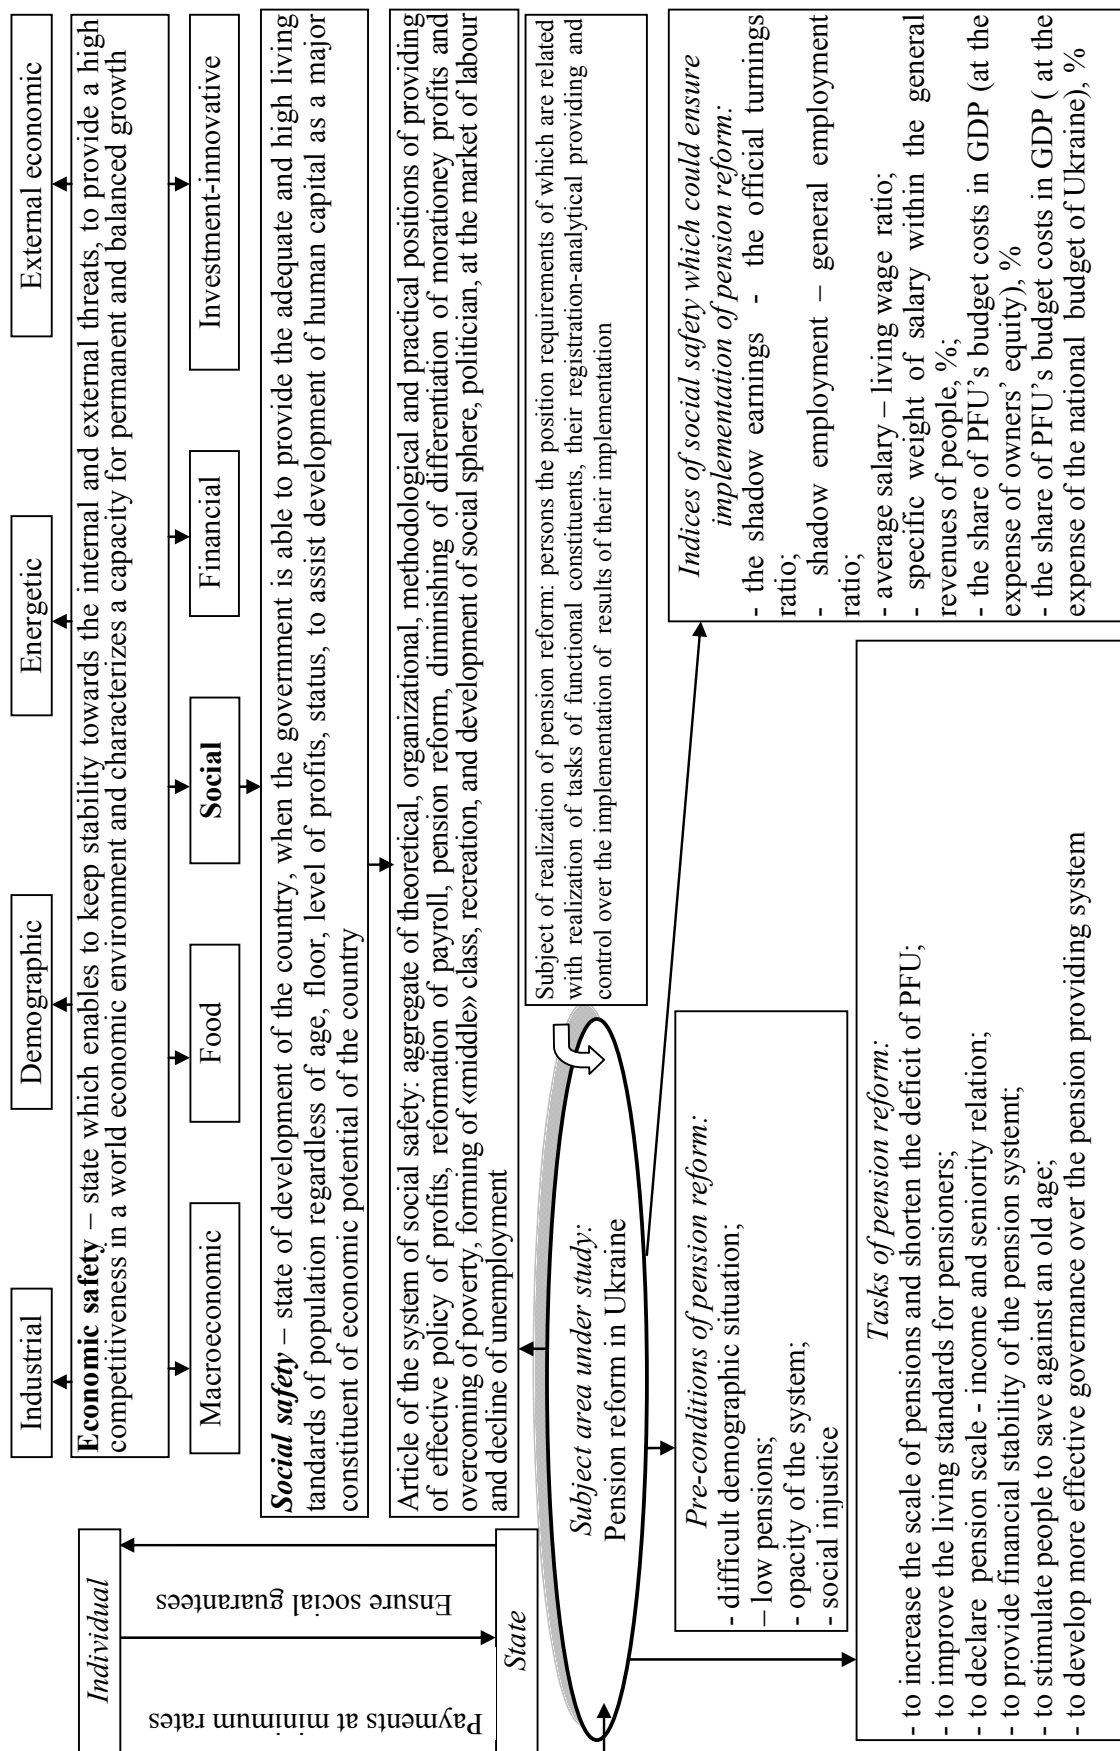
Industrial

Demographic

Energetic

External economic

**Economic safety** – state which enables to keep stability towards the internal and external threats, to provide a high competitiveness in a world economic environment and characterizes a capacity for permanent and balanced growth

Macroeconomic

Food

Social

Financial

Investment-innovative

***Social safety*** – state of development of the country, when the government is able to provide the adequate and high living tandards of population regardless of age, floor, level of profits, status, to assist development of human capital as a major constituent of economic potential of the country

Article of the system of social safety: aggregate of theoretical, organizational, methodological and practical positions of providing of effective policy of profits, reformation of payroll, pension reform, diminishing of differentiation of moratoney profits and overcoming of poverty, forming of «middle» class, recreation, and development of social sphere, politician, at the market of labour and decline of unemployment

Subject of realization of pension reform: persons the position requirements of which are related with realization of tasks of functional constituents, their registration-analytical providing and control over the implementation of results of their implementation

Individual

Ensure social guarantees

Payments at minimum rates

State

*Subject area under study:* Pension reform in Ukraine

*Pre-conditions of pension reform:*
- difficult demographic situation;
– low pensions;
- opacity of the system;
- social injustice

*Indices of social safety which could ensure implementation of pension reform:*
- the shadow earnings - the official turnings ratio;
- shadow employment – general employment ratio;
- average salary – living wage ratio;
- specific weight of salary within the general revenues of people, %;
- the share of PFU's budget costs in GDP (at the expense of owners' equity), %
- the share of PFU's budget costs in GDP ( at the expense of the national budget of Ukraine), %

*Tasks of pension reform:*
- to increase the scale of pensions and shorten the deficit of PFU;
- to improve the living standards for pensioners;
- to declare pension scale - income and seniority relation;
- to provide financial stability of the pension system;
- to stimulate people to save against an old age;
- to develop more effective governance over the pension providing system